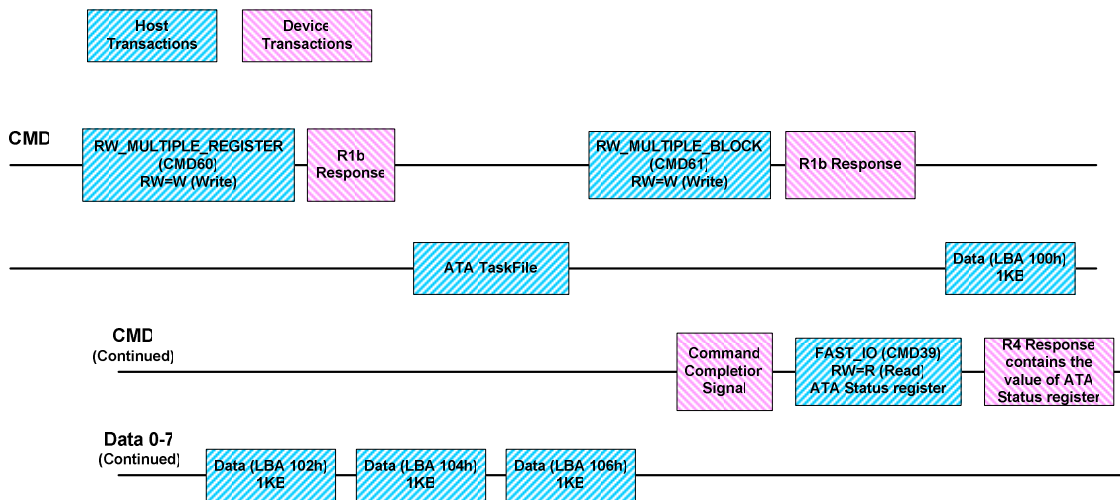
Host Transactions

Device Transactions

CMD

RW_MULTIPLE_REGISTER (CMD60) RW=W (Write)

R1b Response

RW_MULTIPLE_BLOCK (CMD61) RW=W (Write)

R1b Response

ATA TaskFile

Data (LBA 100h) 1KB

CMD (Continued)

Command Completion Signal

FAST_IO (CMD39) RW=R (Read) ATA Status register

R4 Response contains the value of ATA Status register

Data 0-7 (Continued)

Data (LBA 102h) 1KB

Data (LBA 104h) 1KB

Data (LBA 106h) 1KB